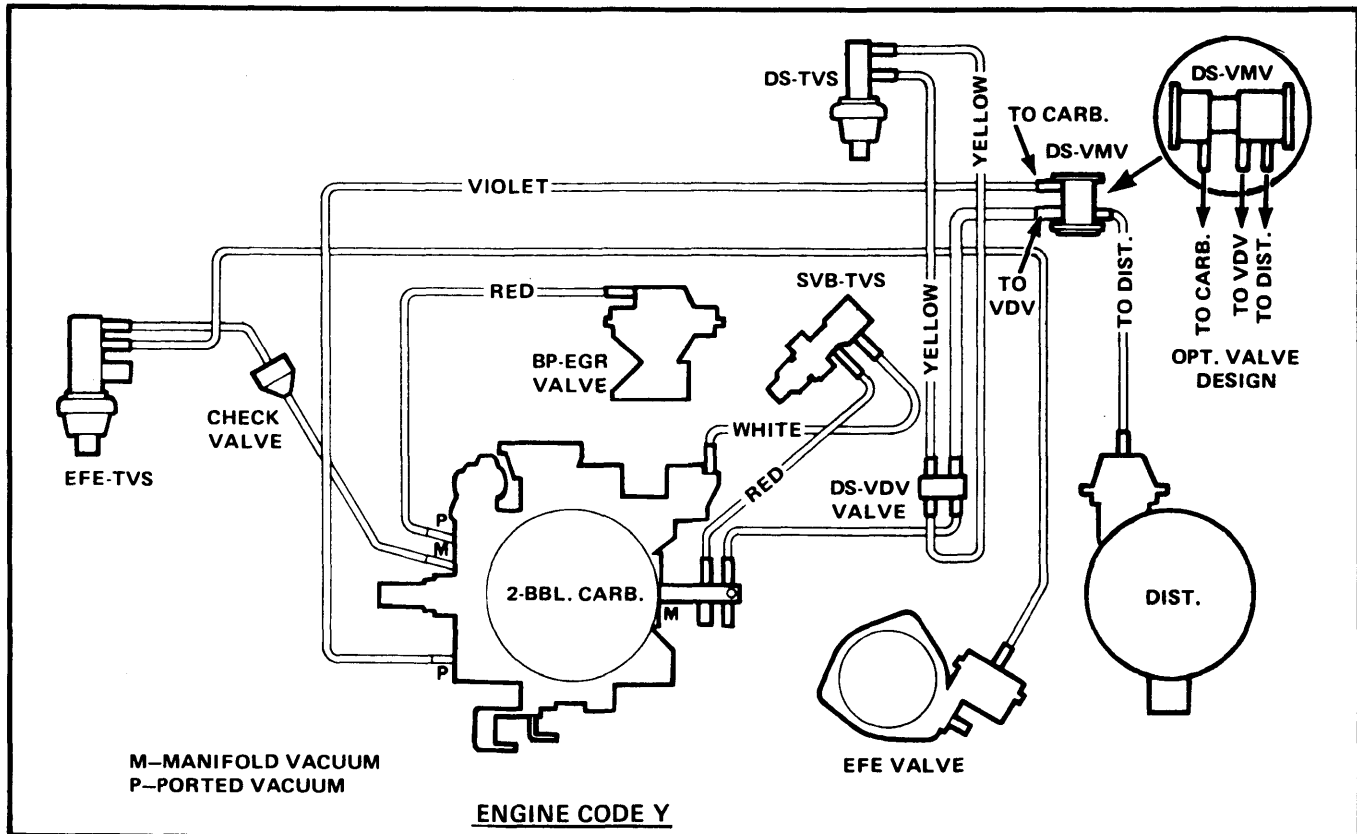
DS-TVS

YELLOW

TO CARB.

DS-VMV

DS-VMV

VIOLET

TO VDV

TO DIST.

TO CARB.

TO VDV

TO DIST.

RED

SVB-TVS

YELLOW

OPT. VALVE DESIGN

BP-EGR VALVE

CHECK VALVE

WHITE

EFE-TVS

RED

DS-VDV VALVE

P

M

2-BBL. CARB.

M

DIST.

P

M–MANIFOLD VACUUM
P–PORTED VACUUM

EFE VALVE

ENGINE CODE Y